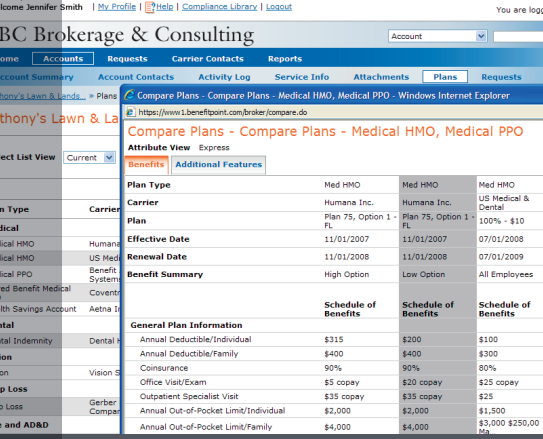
lcome Jennifer Smith | My Profile | Help | Compliance Library | Logout

You are logg

BC Brokerage & Consulting

Account

ome Accounts Requests Carrier Contacts Reports

ccount Summary Account Contacts Activity Log Service Info Attachments Plans Requests

thony's Lawn & Lands... » Plans

thony's Lawn & La

ect List View Current

n Type Carrier

dical

dical HMO Humana

dical HMO US Medi

dical PPO Benefit Systems

ed Benefit Medical Coventr

lth Savings Account Aetna In

ntal

ntal Indemnity Dental H

on

on Vision S

p Loss

Loss Gerber Compan

e and AD&D

Compare Plans - Compare Plans - Medical HMO, Medical PPO - Windows Internet Explorer

https://www1.benefitpoint.com/broker/compare.do

Compare Plans - Compare Plans - Medical HMO, Medical PPO

Attribute View Express

Benefits Additional Features

| Plan Type | Med HMO | Med HMO | Med HMO |
|---|---|---|---|
| Carrier | Humana Inc. | Humana Inc. | US Medical & Dental |
| Plan | Plan 75, Option 1 - FL | Plan 75, Option 1 - FL | 100% - $10 |
| Effective Date | 11/01/2007 | 11/01/2007 | 07/01/2008 |
| Renewal Date | 11/01/2008 | 11/01/2008 | 07/01/2009 |
| Benefit Summary | High Option | Low Option | All Employees |
| | Schedule of Benefits | Schedule of Benefits | Schedule of Benefits |
| General Plan Information | | | |
| Annual Deductible/Individual | $315 | $200 | $100 |
| Annual Deductible/Family | $400 | $400 | $300 |
| Coinsurance | 90% | 90% | 80% |
| Office Visit/Exam | $5 copay | $20 copay | $25 copay |
| Outpatient Specialist Visit | $35 copay | $35 copay | $25 |
| Annual Out-of-Pocket Limit/Individual | $2,000 | $2,000 | $1,500 |
| Annual Out-of-Pocket Limit/Family | $4,000 | $4,000 | $3,000 $250,00 Ma |